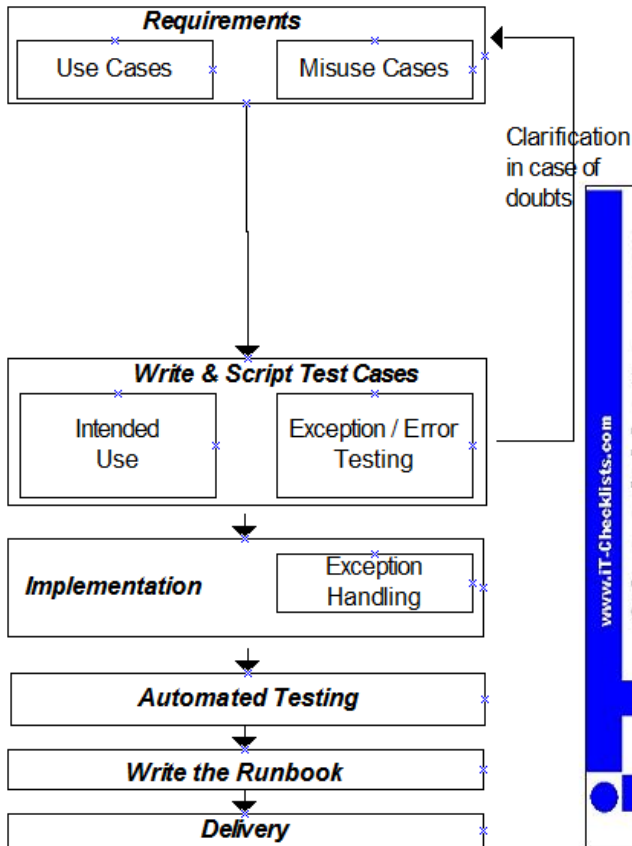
Requirements

Use Cases

Misuse Cases

Clarification in case of doubts

Write & Script Test Cases

Intended Use

Exception / Error Testing

Implementation

Exception Handling

Automated Testing

Write the Runbook

Delivery

www.IT-Checklists.com